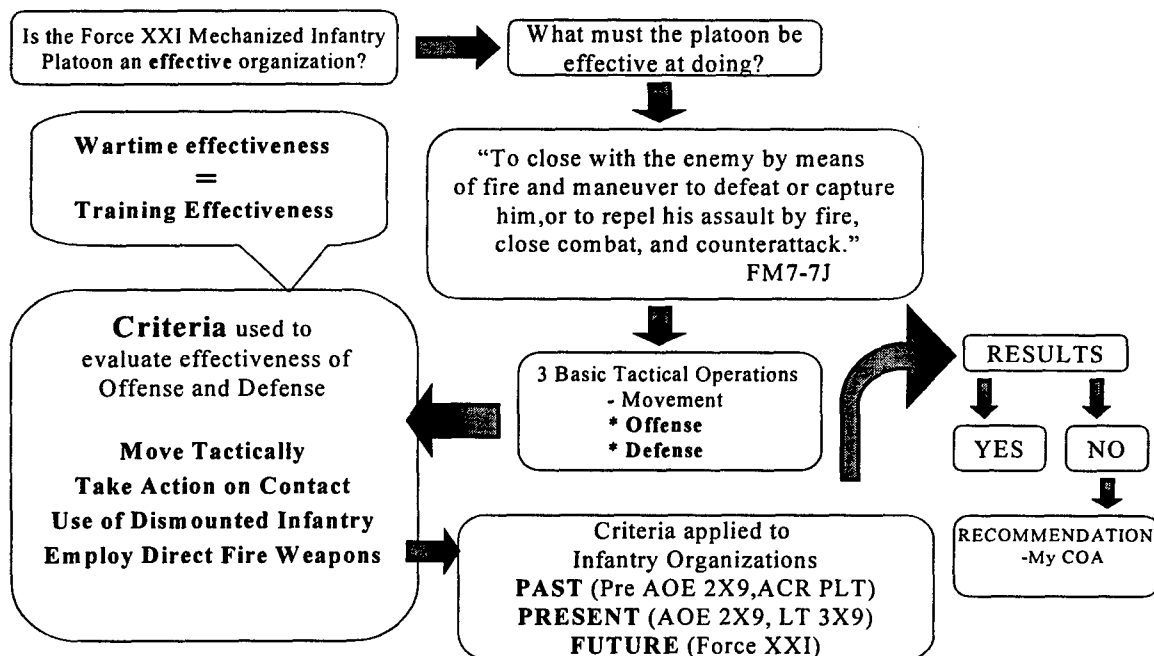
Is the Force XXI Mechanized Infantry Platoon an effective organization?

What must the platoon be effective at doing?

Wartime effectiveness
=
Training Effectiveness

"To close with the enemy by means of fire and maneuver to defeat or capture him,or to repel his assault by fire, close combat, and counterattack."
FM7-7J

Criteria used to evaluate effectiveness of Offense and Defense

Move Tactically
Take Action on Contact
Use of Dismounted Infantry
Employ Direct Fire Weapons

3 Basic Tactical Operations
- Movement
* Offense
* Defense

RESULTS

YES

NO

RECOMMENDATION
-My COA

Criteria applied to Infantry Organizations
PAST (Pre AOE 2X9,ACR PLT)
PRESENT (AOE 2X9, LT 3X9)
FUTURE (Force XXI)